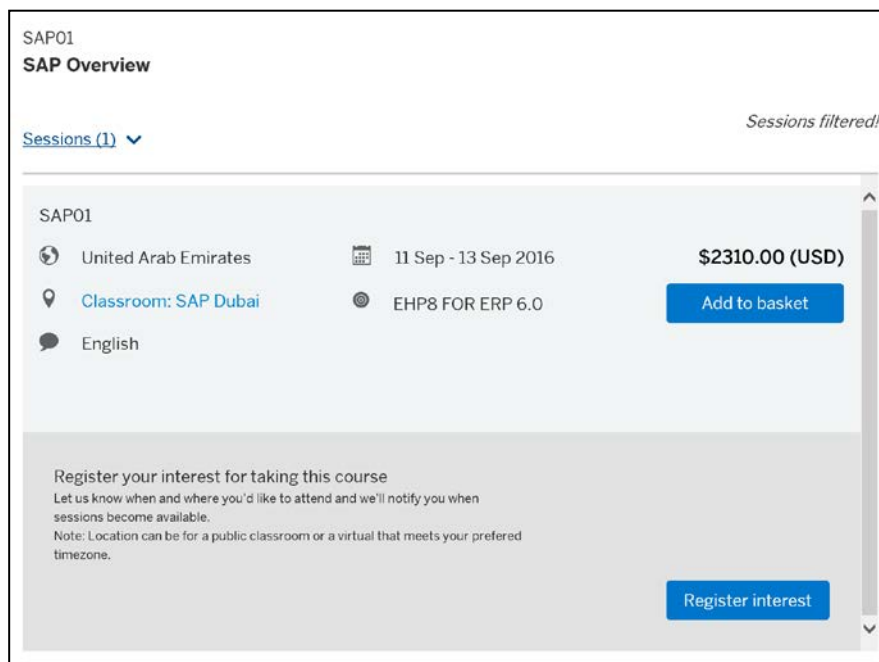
SAP01
SAP Overview

Sessions (1)

Sessions filtered!

SAP01

United Arab Emirates

11 Sep - 13 Sep 2016

$2310.00 (USD)

Classroom: SAP Dubai

EHP8 FOR ERP 6.0

Add to basket

English

Register your interest for taking this course
Let us know when and where you'd like to attend and we'll notify you when sessions become available.
Note: Location can be for a public classroom or a virtual that meets your prefered timezone.

Register interest